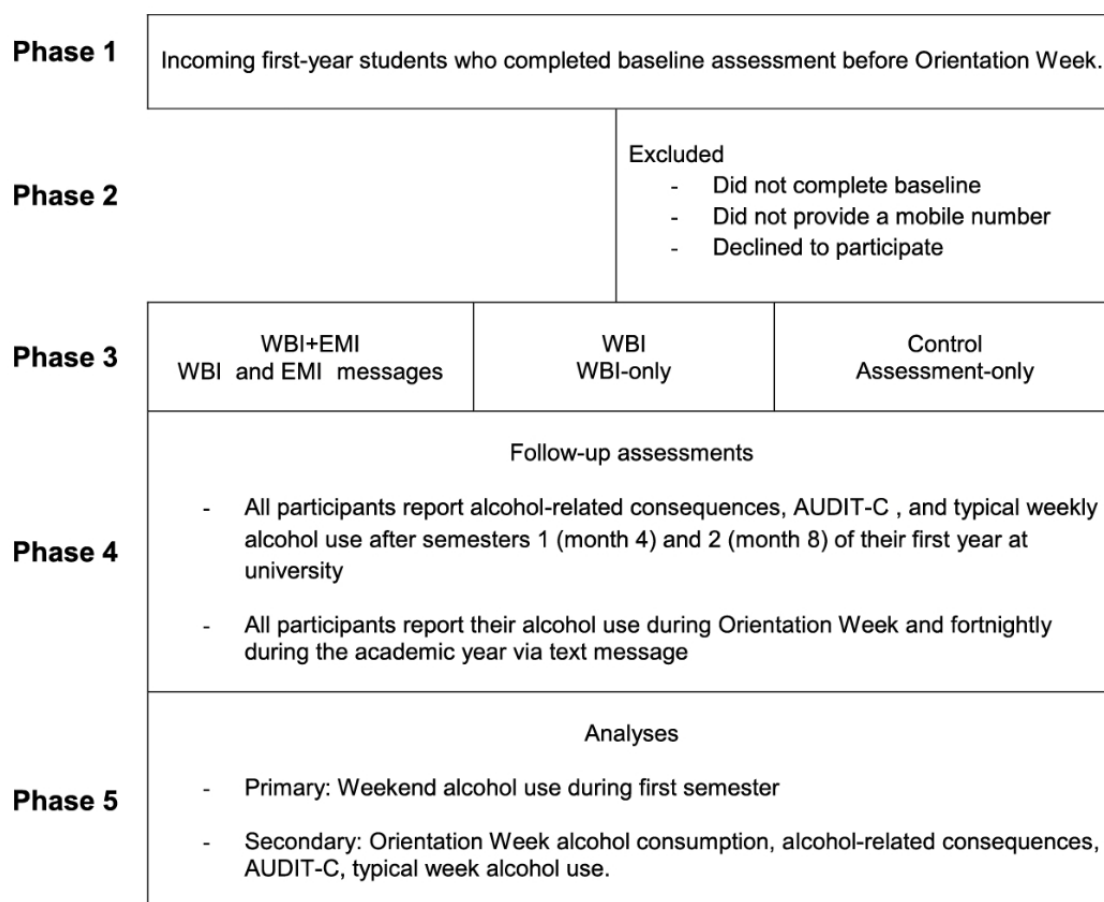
Phase 1

Incoming first-year students who completed baseline assessment before Orientation Week.

Phase 2

Excluded
- Did not complete baseline
- Did not provide a mobile number
- Declined to participate

Phase 3

| WBI+EMI<br>WBI and EMI messages | WBI<br>WBI-only | Control<br>Assessment-only |
|---|---|---|

Phase 4

Follow-up assessments

- All participants report alcohol-related consequences, AUDIT-C , and typical weekly alcohol use after semesters 1 (month 4) and 2 (month 8) of their first year at university

- All participants report their alcohol use during Orientation Week and fortnightly during the academic year via text message

Phase 5

Analyses

- Primary: Weekend alcohol use during first semester

- Secondary: Orientation Week alcohol consumption, alcohol-related consequences, AUDIT-C, typical week alcohol use.